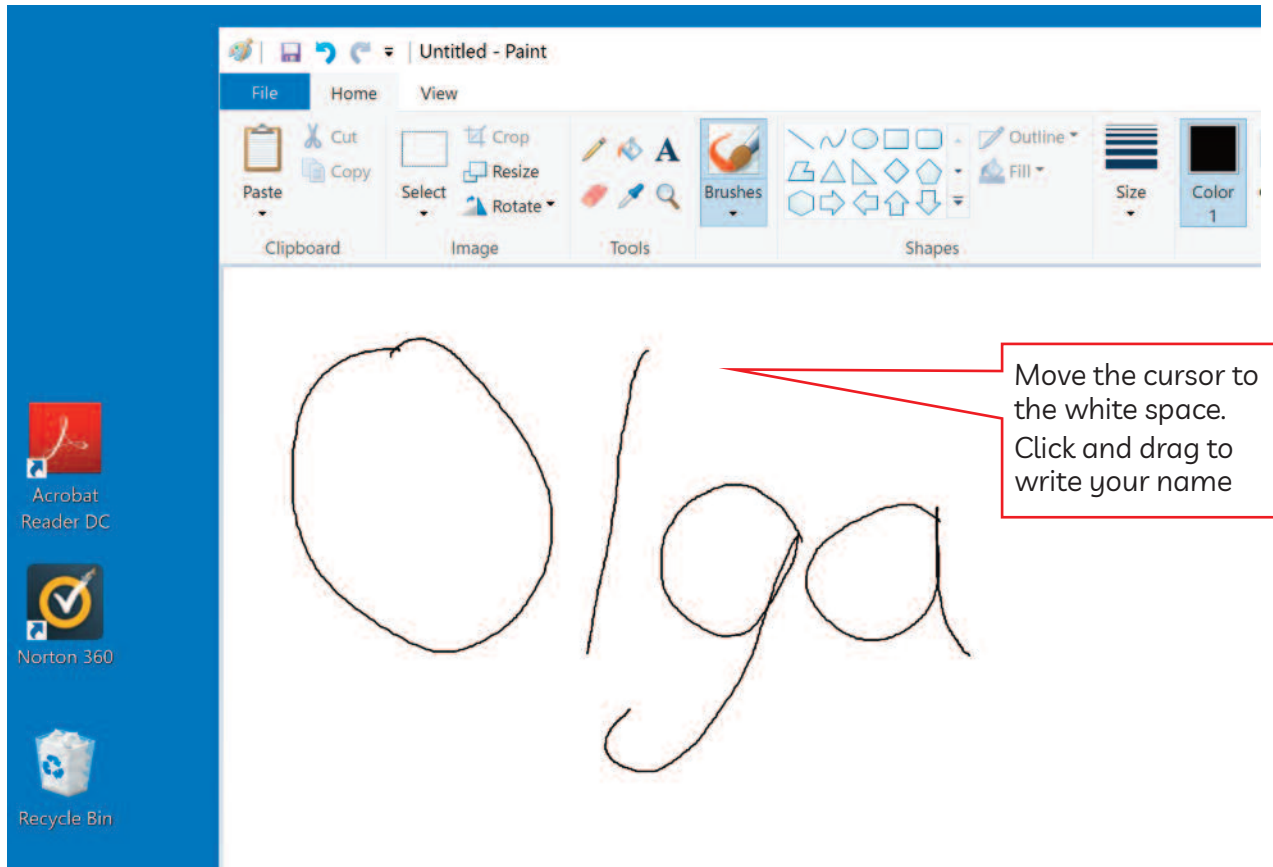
Untitled - Paint

File Home View

Paste
Cut
Copy
Clipboard

Select
Crop
Resize
Rotate
Image

A
Tools

Brushes

Outline
Fill
Shapes

Size

Color 1

Olga

Move the cursor to the white space.
Click and drag to write your name

Acrobat Reader DC

Norton 360

Recycle Bin